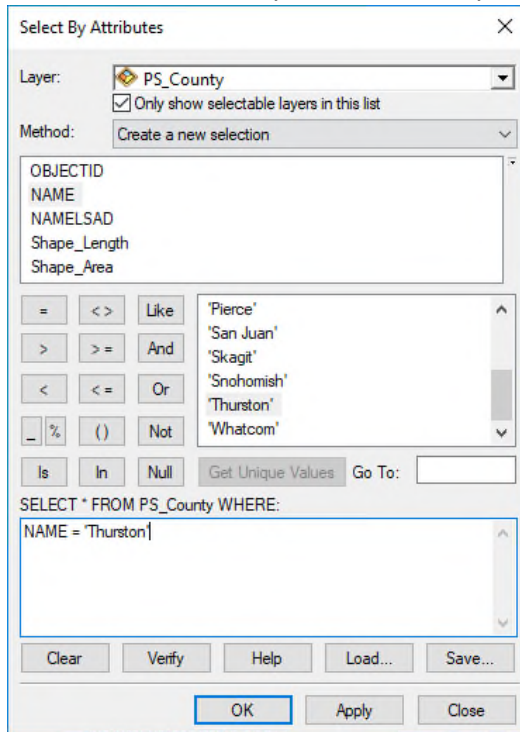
Select By Attributes

Layer: PS_County

Only show selectable layers in this list

Method: Create a new selection

OBJECTID
NAME
NAMELSAD
Shape_Length
Shape_Area

= <> Like
> >= And
< <= Or
_ % () Not
Is In Null

'Pierce'
'San Juan'
'Skagit'
'Snohomish'
'Thurston'
'Whatcom'

Get Unique Values Go To:

SELECT * FROM PS_County WHERE:

NAME = 'Thurston'

Clear Verify Help Load... Save...

OK Apply Close